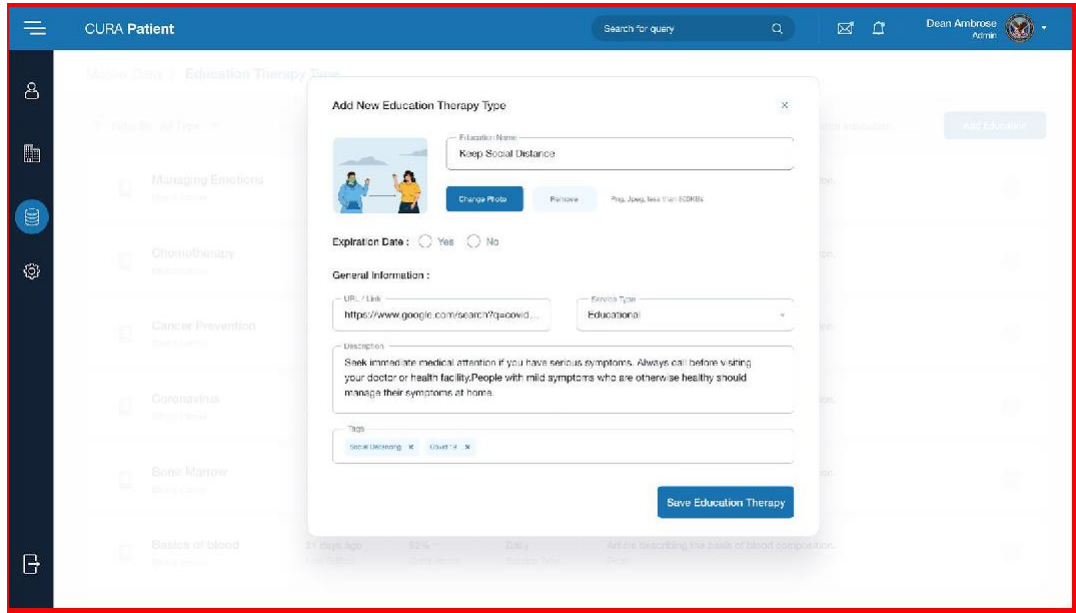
CURA Patient

Search for query

Dean Ambrose
Admin

Master Data / Education Therapy Type

Add Education

Managing Emotions

Chemotherapy

Cancer Prevention

Coronavirus

Bone Marrow

Basics of blood

Article describing the basis of blood composition.

Add New Education Therapy Type

×

Education Name
Keep Social Distance

Change Photo

Remove

Png, Jpeg, less than 500KBs

Expiration Date : Yes No

General Information :

URL / Link
https://www.google.com/search?q=covid...

Service Type
Educational

Description
Seek immediate medical attention if you have serious symptoms. Always call before visiting your doctor or health facility.People with mild symptoms who are otherwise healthy should manage their symptoms at home.

Tags
Social Distancing × Covid-19 ×

Save Education Therapy